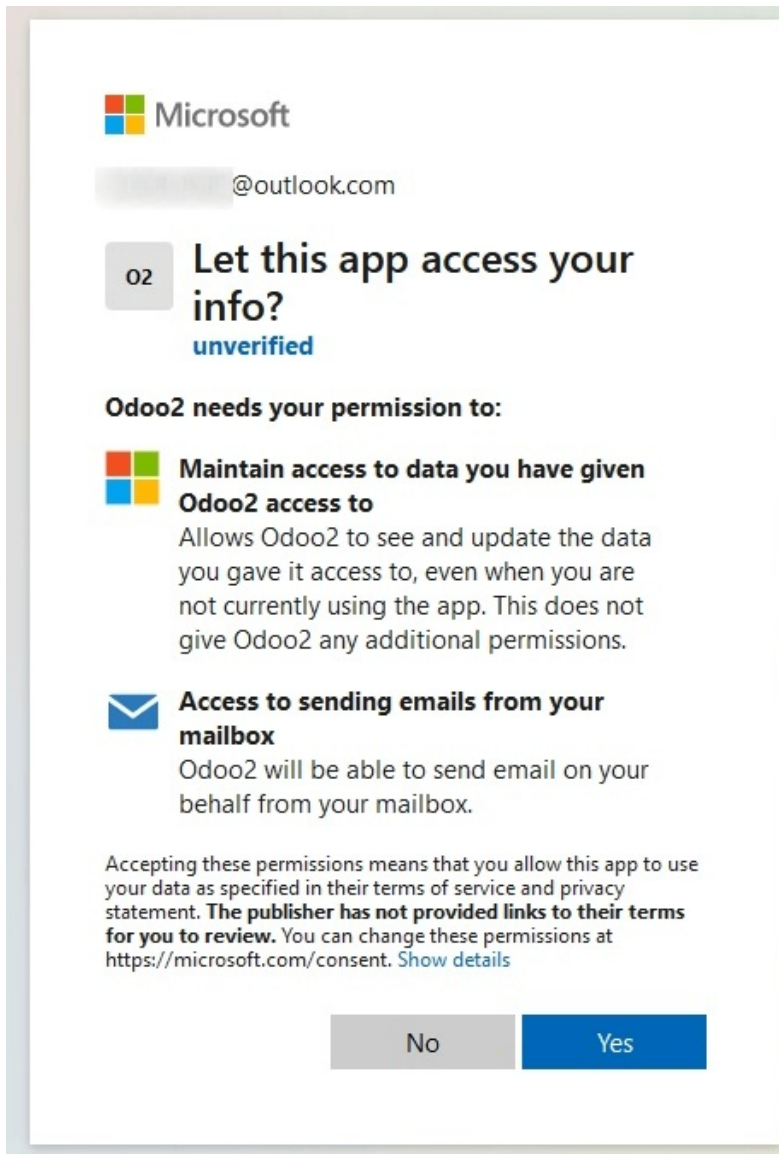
Microsoft

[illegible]@outlook.com

O2

Let this app access your info?

unverified

Odoo2 needs your permission to:

Maintain access to data you have given Odoo2 access to
Allows Odoo2 to see and update the data you gave it access to, even when you are not currently using the app. This does not give Odoo2 any additional permissions.

Access to sending emails from your mailbox
Odoo2 will be able to send email on your behalf from your mailbox.

Accepting these permissions means that you allow this app to use your data as specified in their terms of service and privacy statement. The publisher has not provided links to their terms for you to review. You can change these permissions at https://microsoft.com/consent. Show details

No

Yes